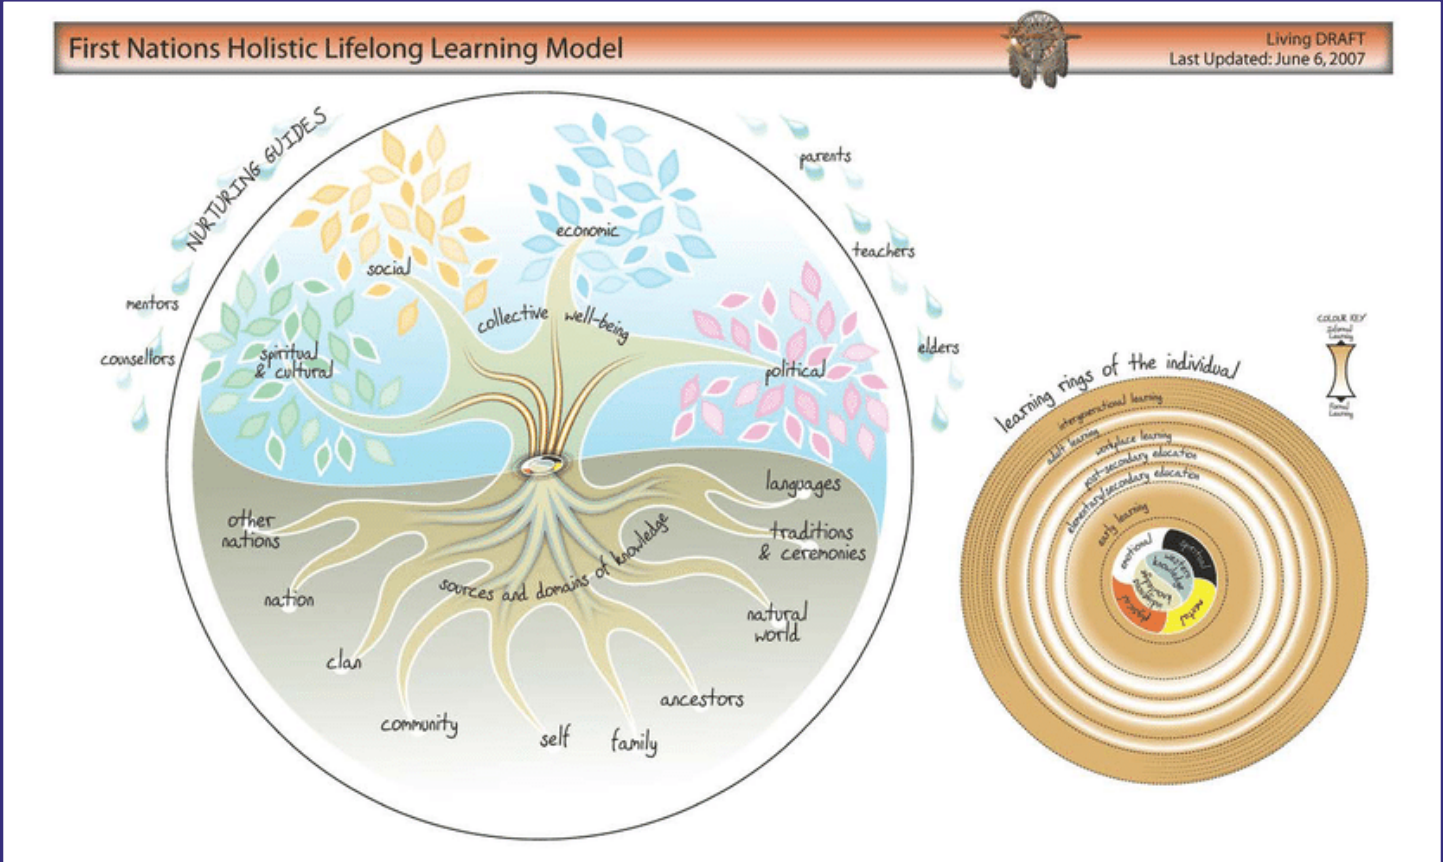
First Nations Holistic Lifelong Learning Model

Living DRAFT
Last Updated: June 6, 2007

NURTURING GUIDES

mentors

counsellors

parents

teachers

elders

social

economic

collective well-being

spiritual & cultural

political

languages

traditions & ceremonies

other nations

nation

sources and domains of knowledge

natural world

clan

ancestors

community

self

family

learning rings of the individual

intergenerational learning

adult learning

workplace learning

post-secondary education

elementary/secondary education

early learning

emotional

spiritual

western knowledge

Indigenous knowledge

physical

mental

COLOUR KEY
Informal Learning
Formal Learning